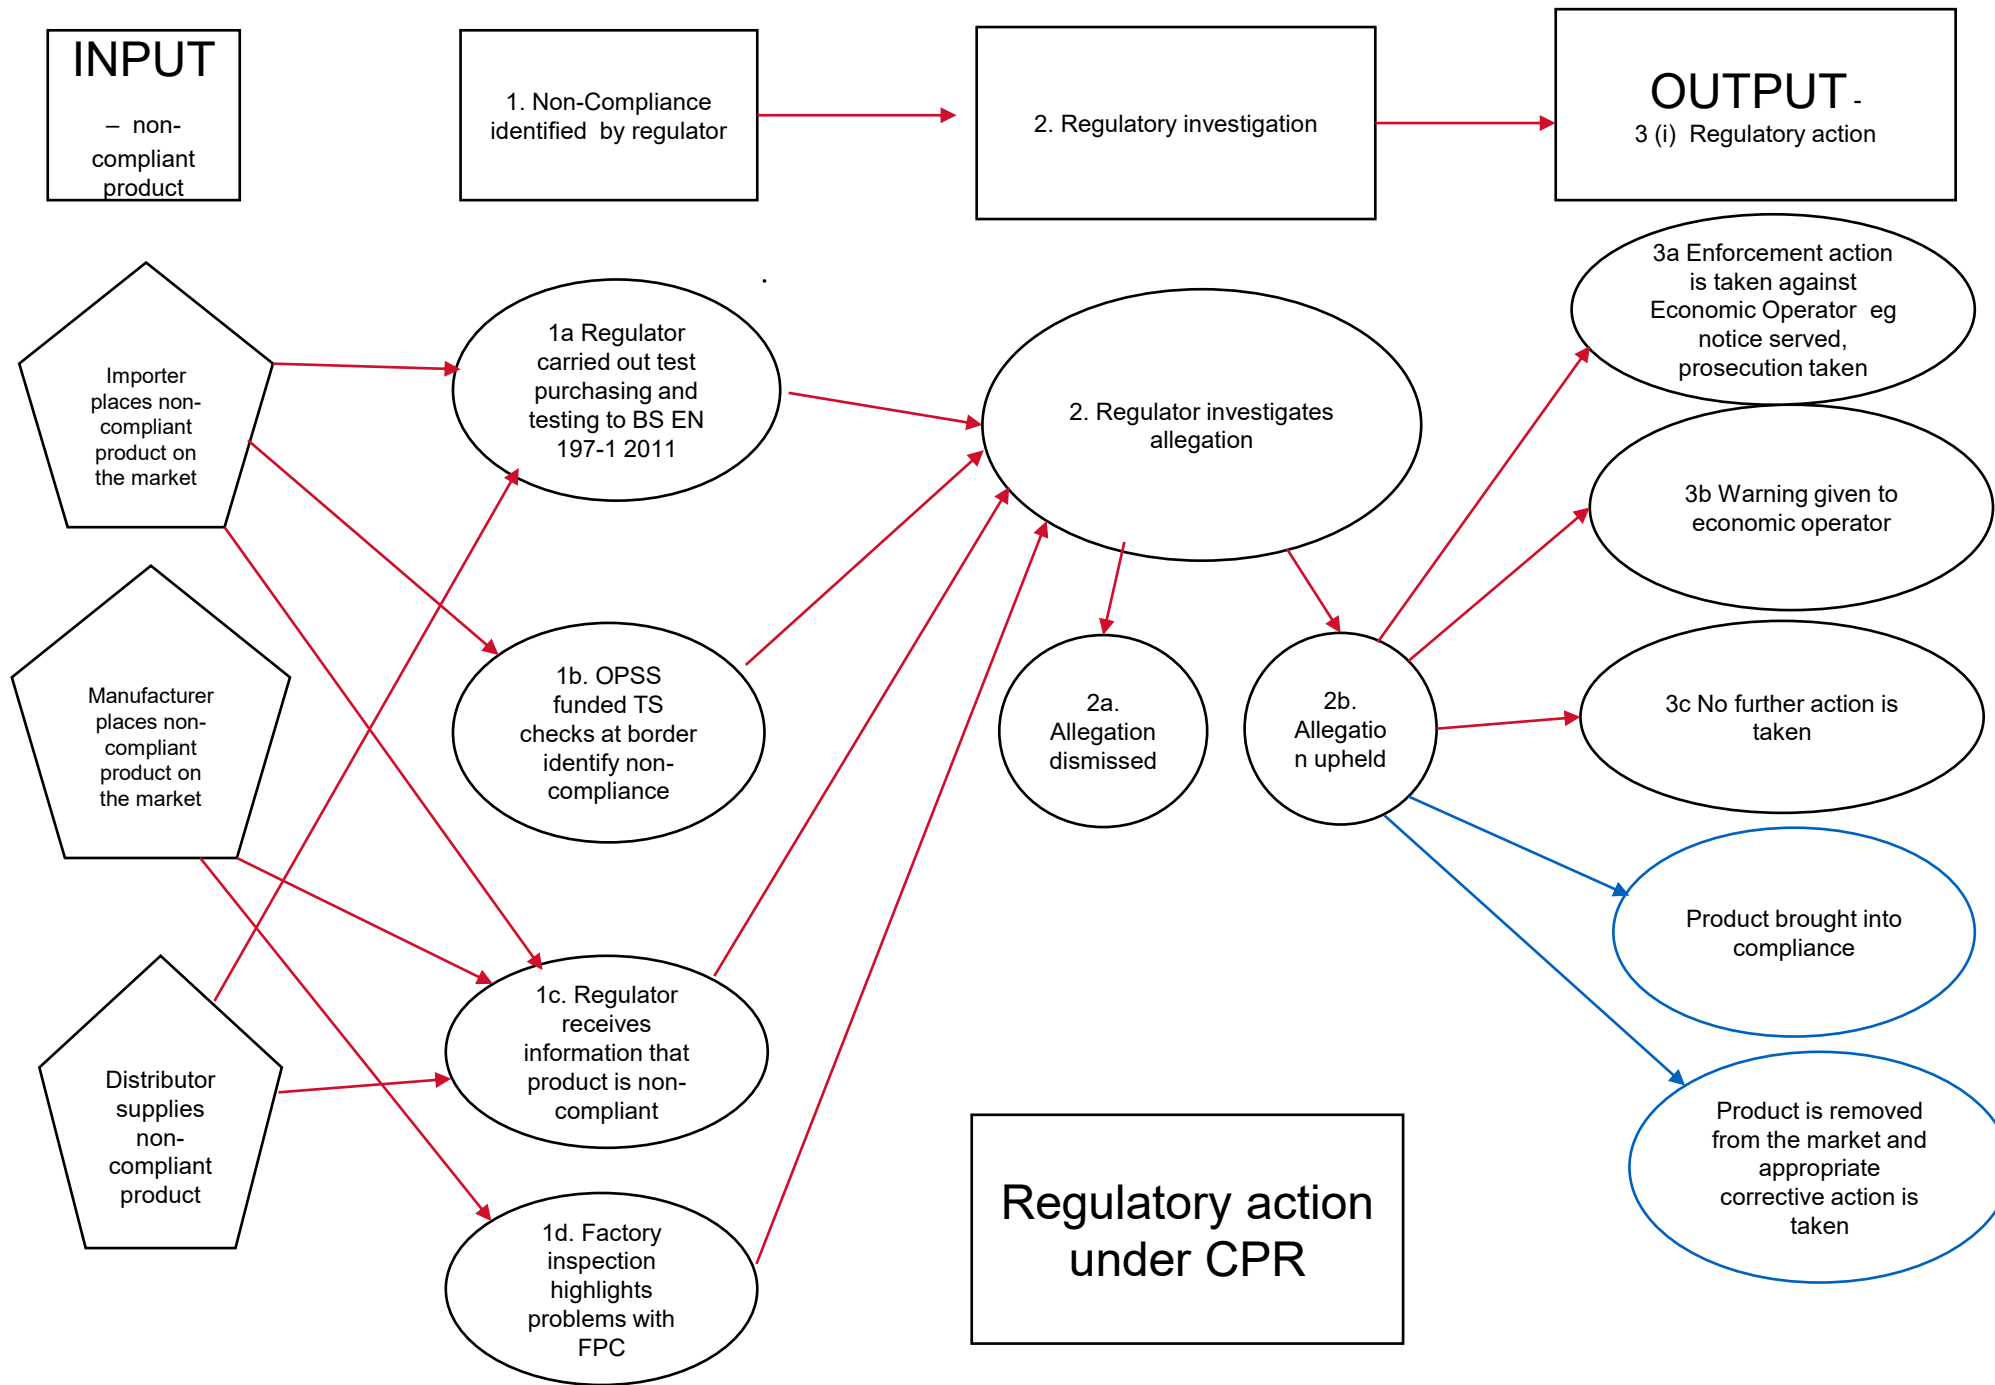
INPUT

– non-compliant product

1. Non-Compliance identified by regulator

2. Regulatory investigation

OUTPUT -
3 (i) Regulatory action

Importer places non-compliant product on the market

Manufacturer places non-compliant product on the market

Distributor supplies non-compliant product

1a Regulator carried out test purchasing and testing to BS EN 197-1 2011

1b. OPSS funded TS checks at border identify non-compliance

1c. Regulator receives information that product is non-compliant

1d. Factory inspection highlights problems with FPC

2. Regulator investigates allegation

2a. Allegation dismissed

2b. Allegatio n upheld

3a Enforcement action is taken against Economic Operator eg notice served, prosecution taken

3b Warning given to economic operator

3c No further action is taken

Product brought into compliance

Product is removed from the market and appropriate corrective action is taken

Regulatory action under CPR